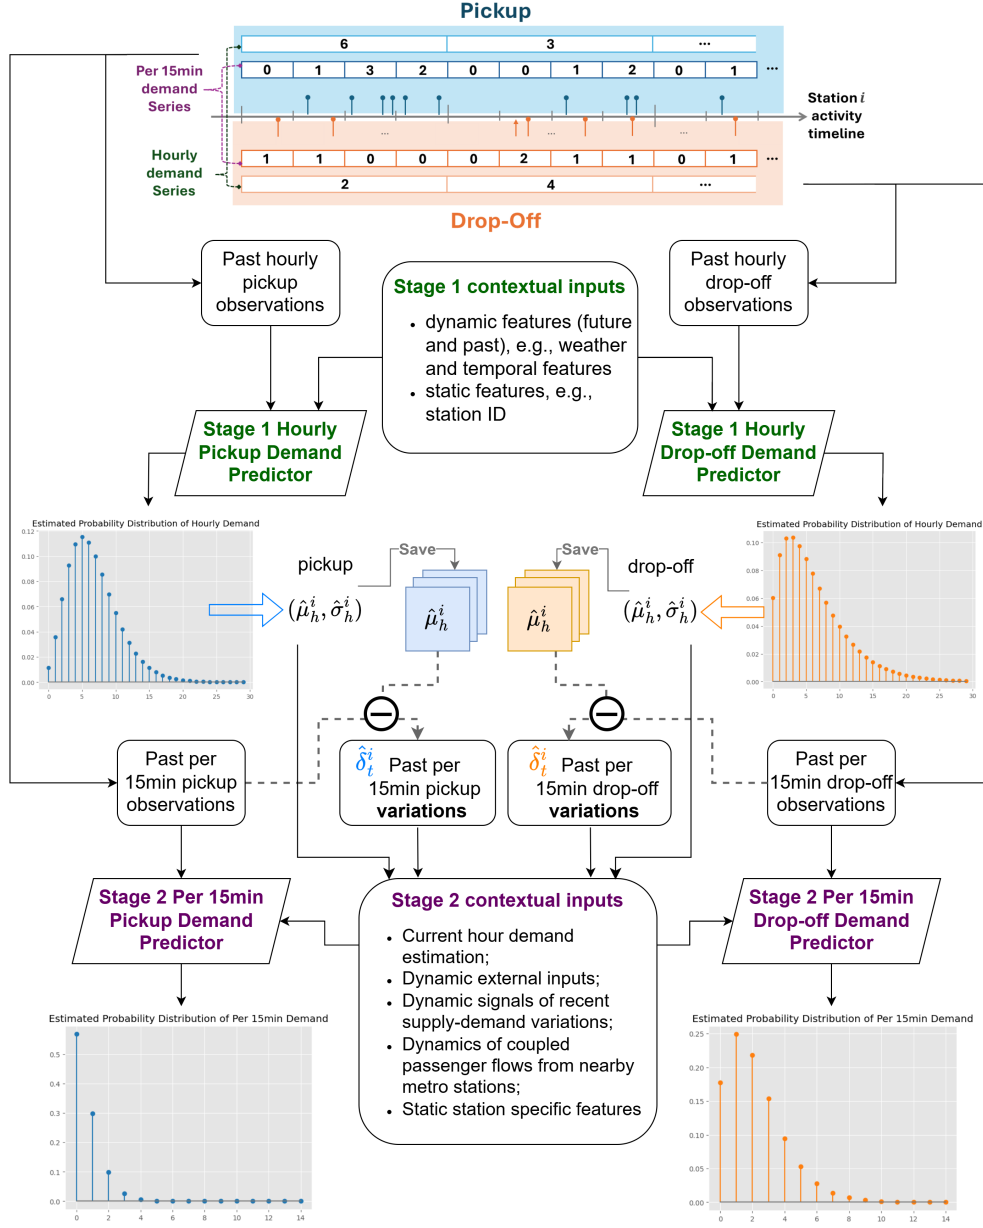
Pickup

| 6 | 3 | ... |
|---|---|---|

| 0 | 1 | 3 | 2 | 0 | 0 | 1 | 2 | 0 | 1 | ... |
|---|---|---|---|---|---|---|---|---|---|---|

Per 15min demand Series

Station $i$ activity timeline

... ... ...

Hourly demand Series

| 1 | 1 | 0 | 0 | 0 | 2 | 1 | 1 | 0 | 1 | ... |
|---|---|---|---|---|---|---|---|---|---|---|

| 2 | 4 | ... |
|---|---|---|

Drop-Off

Past hourly pickup observations

Stage 1 contextual inputs
• dynamic features (future and past), e.g., weather and temporal features
• static features, e.g., station ID

Past hourly drop-off observations

Stage 1 Hourly Pickup Demand Predictor

Stage 1 Hourly Drop-off Demand Predictor

Estimated Probability Distribution of Hourly Demand

0.12 0.10 0.08 0.06 0.04 0.02 0.00
0 5 10 15 20 25 30

Save

pickup

$(\hat{\mu}_h^i, \hat{\sigma}_h^i)$

$\hat{\mu}_h^i$

Save

$\hat{\mu}_h^i$

drop-off

$(\hat{\mu}_h^i, \hat{\sigma}_h^i)$

Estimated Probability Distribution of Hourly Demand

0.10 0.08 0.06 0.04 0.02 0.00
0 5 10 15 20 25 30

Past per 15min pickup observations

$\hat{\delta}_t^i$ Past per 15min pickup variations

$\hat{\delta}_t^i$ Past per 15min drop-off variations

Past per 15min drop-off observations

Stage 2 Per 15min Pickup Demand Predictor

Stage 2 contextual inputs
• Current hour demand estimation;
• Dynamic external inputs;
• Dynamic signals of recent supply-demand variations;
• Dynamics of coupled passenger flows from nearby metro stations;
• Static station specific features

Stage 2 Per 15min Drop-off Demand Predictor

Estimated Probability Distribution of Per 15min Demand

0.5 0.4 0.3 0.2 0.1 0.0
0 2 4 6 8 10 12 14

Estimated Probability Distribution of Per 15min Demand

0.25 0.20 0.15 0.10 0.05 0.00
0 2 4 6 8 10 12 14